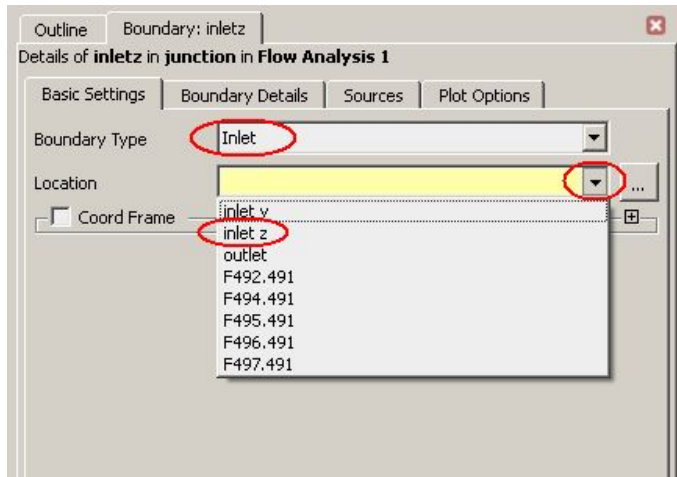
Outline | Boundary: inletz

Details of **inletz** in **junction** in **Flow Analysis 1**

Basic Settings | Boundary Details | Sources | Plot Options

Boundary Type: Inlet

Location

...

Coord Frame

inlet y
inlet z
outlet
F492.491
F494.491
F495.491
F496.491
F497.491